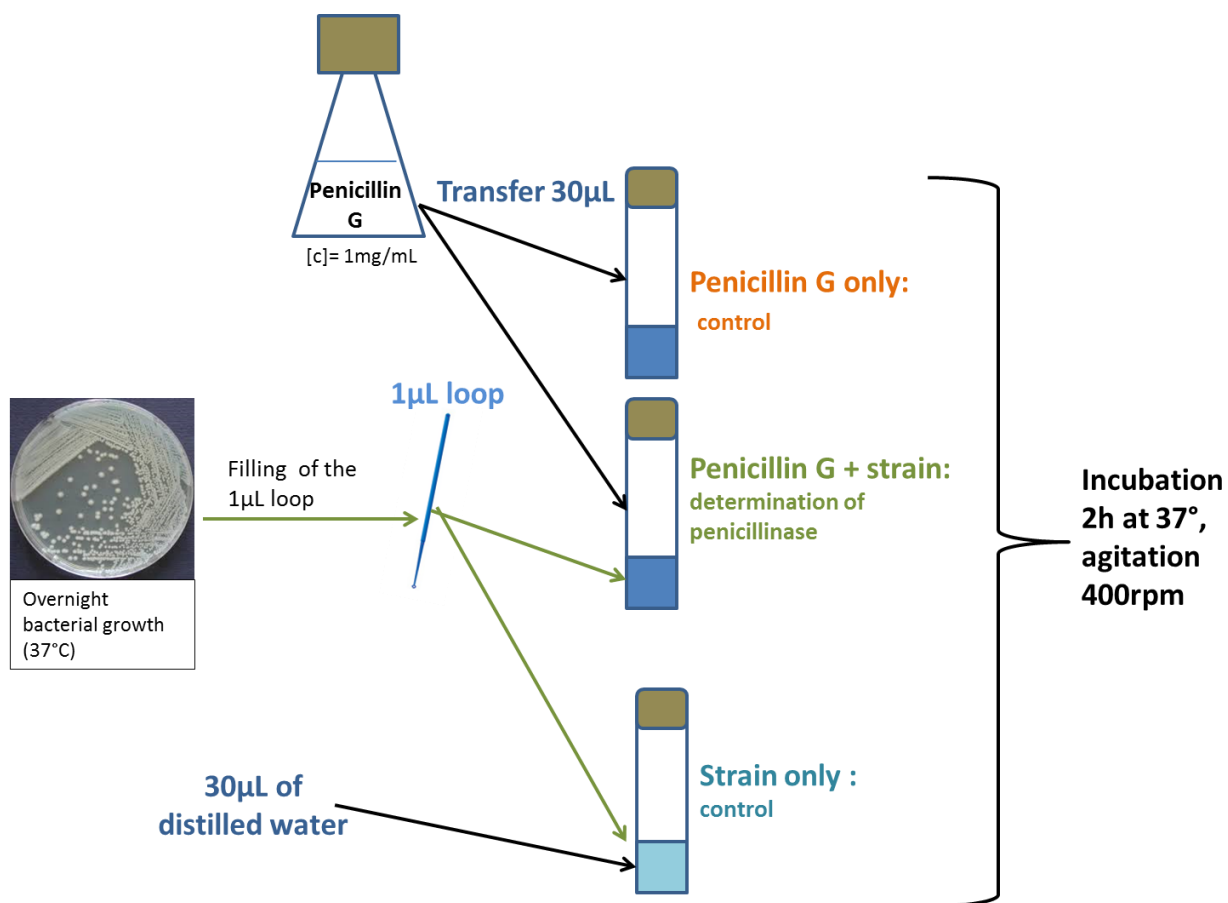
Penicillin G

[c]= 1mg/mL

Transfer 30µL

Penicillin G only:
control

1µL loop

Filling of the 1µL loop

Overnight bacterial growth (37°C)

Penicillin G + strain:
determination of penicillinase

Incubation 2h at 37°, agitation 400rpm

Strain only :
control

30µL of distilled water